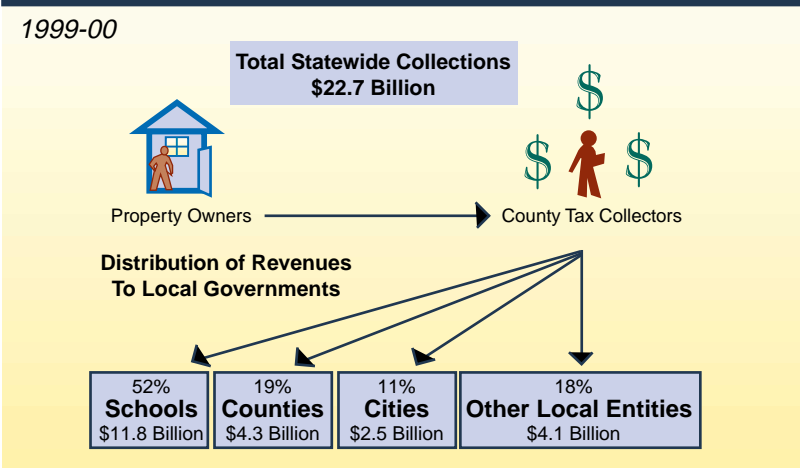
1999-00

Total Statewide Collections
\$22.7 Billion

\$ \$ \$

Property Owners

County Tax Collectors

Distribution of Revenues
To Local Governments

| 52% Schools \$11.8 Billion | 19% Counties \$4.3 Billion | 11% Cities \$2.5 Billion | 18% Other Local Entities \$4.1 Billion |